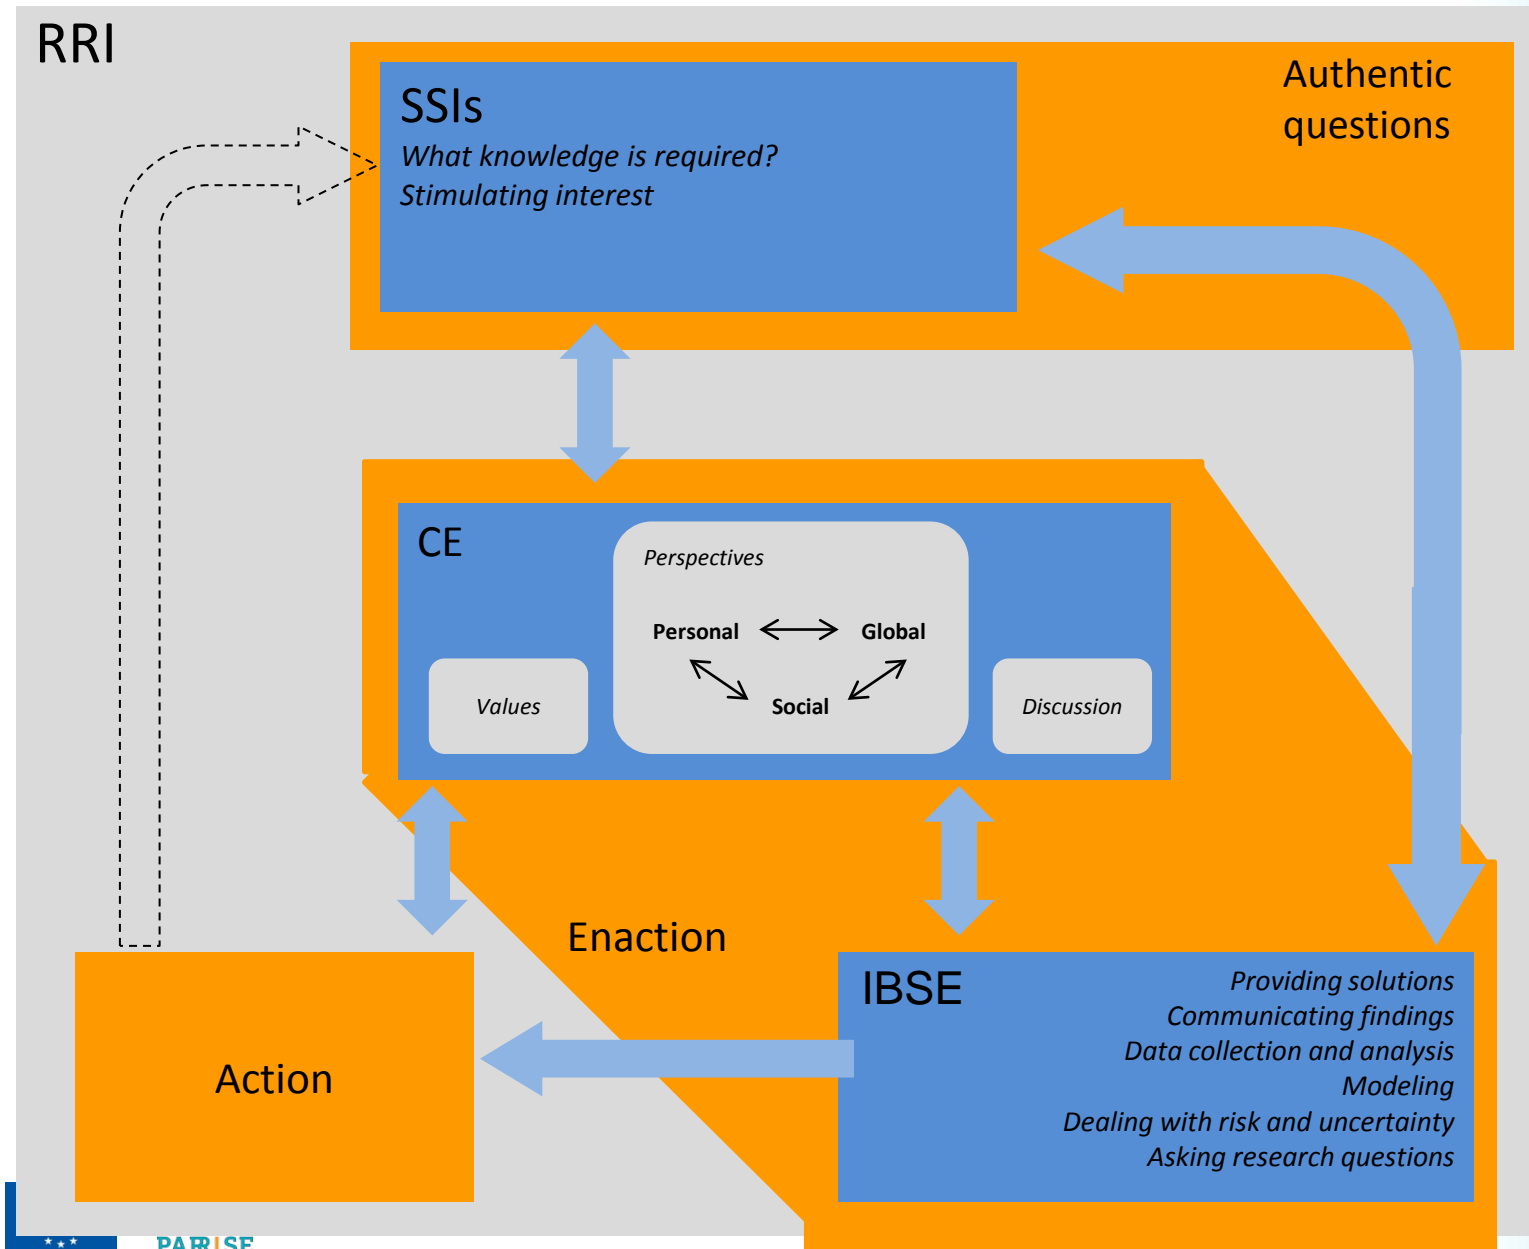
RRI

SSIs
What knowledge is required?
Stimulating interest

Authentic questions

CE

Perspectives

Personal ⟷ Global
Social

Values

Discussion

Enaction

Action

IBSE

Providing solutions
Communicating findings
Data collection and analysis
Modeling
Dealing with risk and uncertainty
Asking research questions

PARRISE